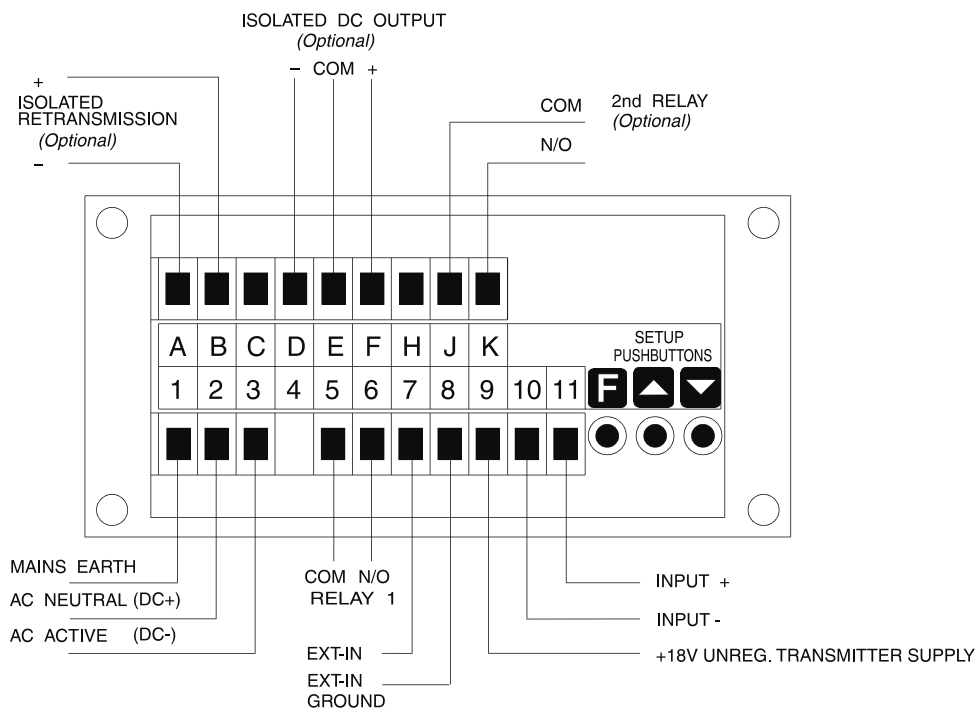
ISOLATED DC OUTPUT
(Optional)
– COM +

+
ISOLATED
RETRANSMISSION
(Optional)
–

COM
N/O
2nd RELAY
(Optional)

| A | B | C | D | E | F | H | J | K |
|---|---|---|---|---|---|---|---|---|
| 1 | 2 | 3 | 4 | 5 | 6 | 7 | 8 | 9 | 10 | 11 |

SETUP
PUSHBUTTONS
F

MAINS EARTH
AC NEUTRAL (DC+)
AC ACTIVE (DC-)

COM N/O
RELAY 1

EXT-IN
EXT-IN
GROUND

INPUT +
INPUT -
+18V UNREG. TRANSMITTER SUPPLY